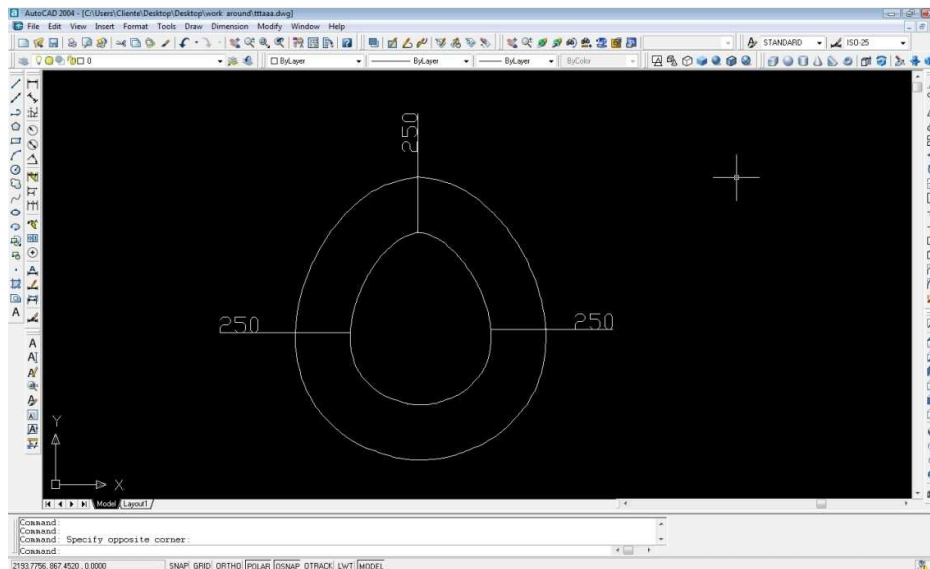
AutoCAD 2004 - [C:\Users\Cliente\Desktop\Desktop\work around\tttaaa.dwg]

File Edit View Insert Format Tools Draw Dimension Modify Window Help

STANDARD ISO-25

0 ByLayer ByLayer ByLayer ByColor

250

250

250

Y

X

Model Layout1

Command:
Command:
Command: Specify opposite corner:
Command:

2193.7756, 867.4520 , 0.0000 SNAP GRID ORTHO POLAR OSNAP OTRACK LWT MODEL